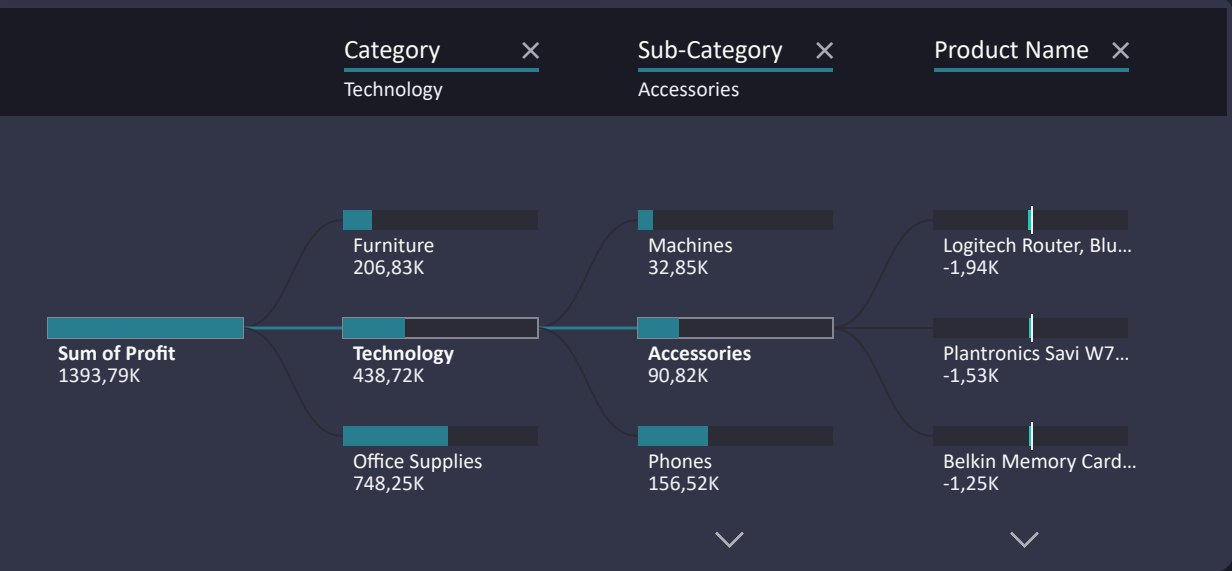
Category ✕
Technology

Sub-Category ✕
Accessories

Product Name ✕

Sum of Profit
1393,79K

Furniture
206,83K

Technology
438,72K

Office Supplies
748,25K

Machines
32,85K

Accessories
90,82K

Phones
156,52K

Logitech Router, Blu...
-1,94K

Plantronics Savi W7...
-1,53K

Belkin Memory Card...
-1,25K